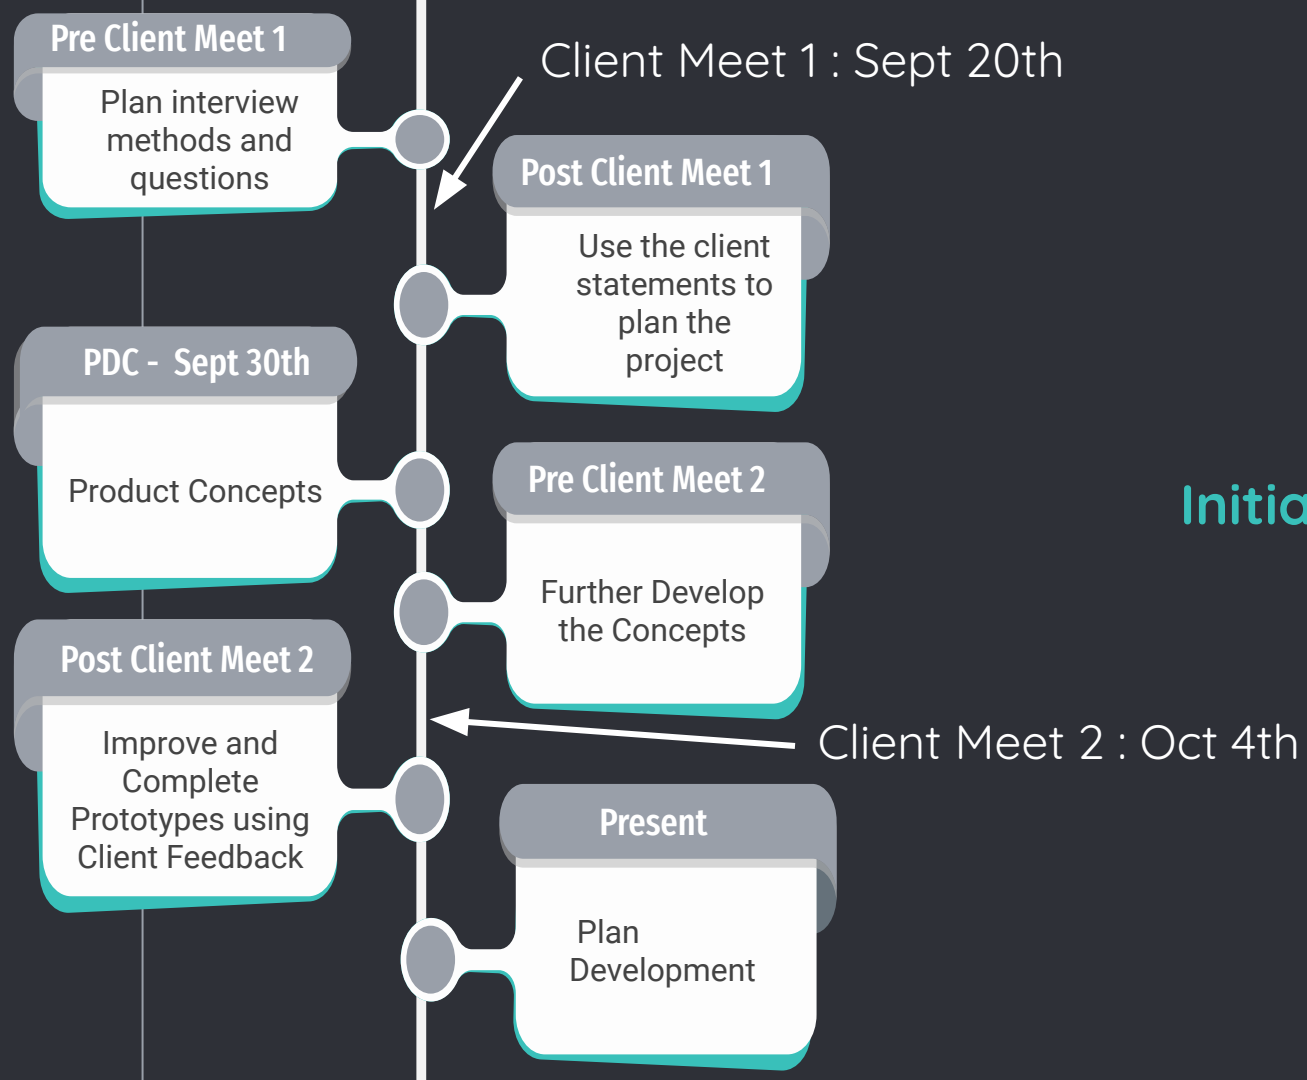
Pre Client Meet 1

Plan interview methods and questions

Client Meet 1 : Sept 20th

Post Client Meet 1

Use the client statements to plan the project

PDC - Sept 30th

Product Concepts

Pre Client Meet 2

Further Develop the Concepts

Initia

Post Client Meet 2

Improve and Complete Prototypes using Client Feedback

Client Meet 2 : Oct 4th

Present

Plan Development